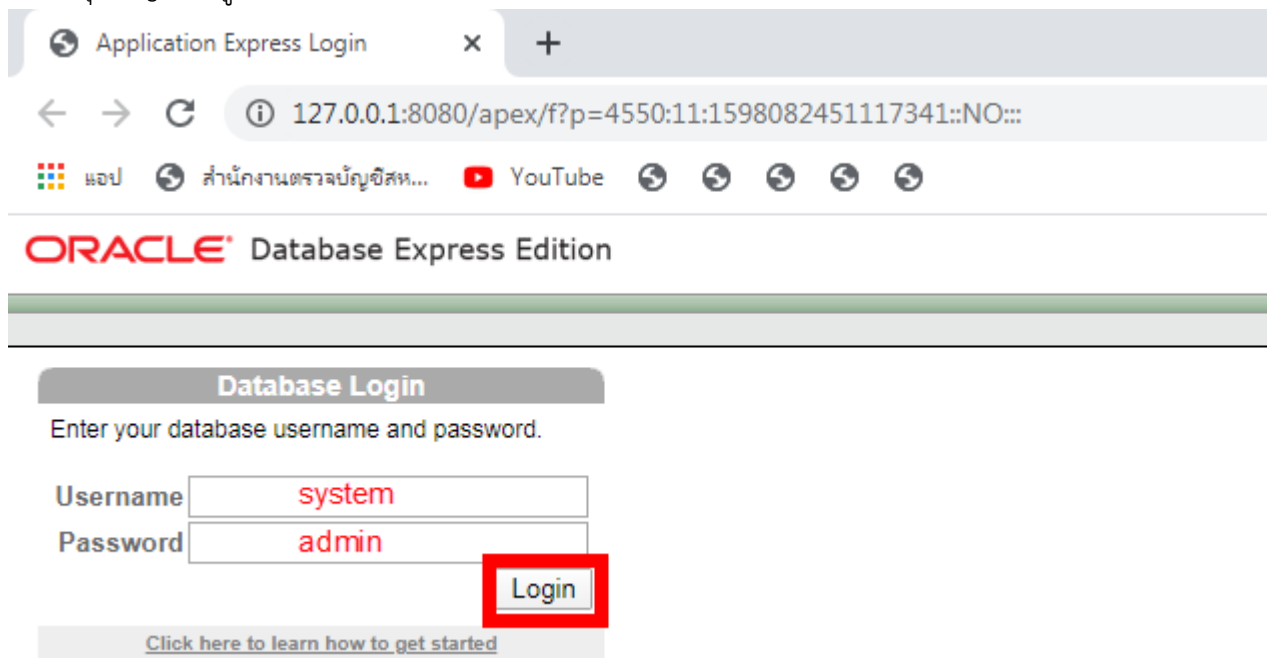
Application Express Login

127.0.0.1:8080/apex/f?p=4550:11:1598082451117341::NO:::

แอป สำนักงานตรวจบัญชีสห... YouTube

ORACLE Database Express Edition

Database Login

Enter your database username and password.

Username system
Password admin

Login

Click here to learn how to get started